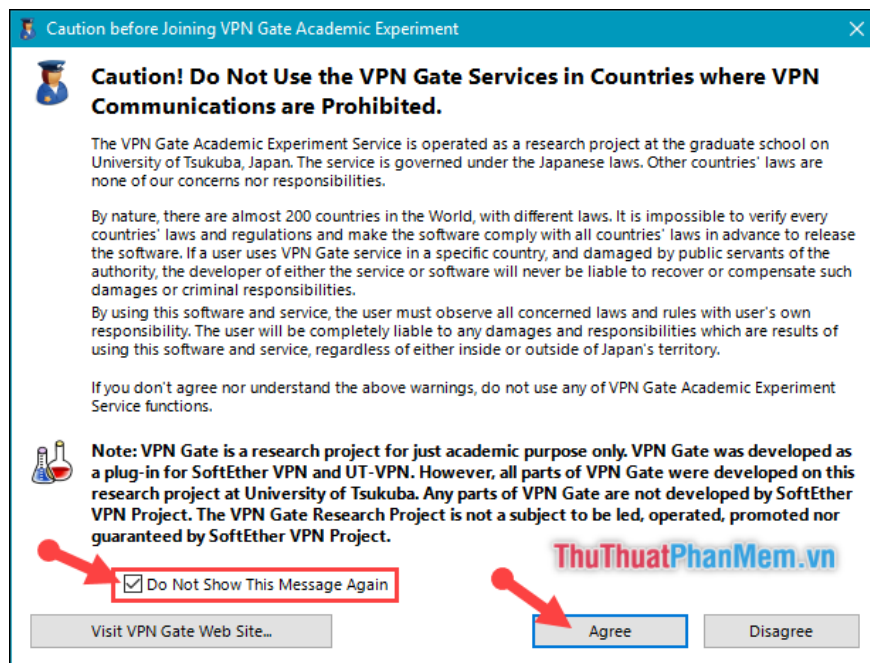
Caution before Joining VPN Gate Academic Experiment

Caution! Do Not Use the VPN Gate Services in Countries where VPN Communications are Prohibited.

The VPN Gate Academic Experiment Service is operated as a research project at the graduate school on University of Tsukuba, Japan. The service is governed under the Japanese laws. Other countries' laws are none of our concerns nor responsibilities.

By nature, there are almost 200 countries in the World, with different laws. It is impossible to verify every countries' laws and regulations and make the software comply with all countries' laws in advance to release the software. If a user uses VPN Gate service in a specific country, and damaged by public servants of the authority, the developer of either the service or software will never be liable to recover or compensate such damages or criminal responsibilities.
By using this software and service, the user must observe all concerned laws and rules with user's own responsibility. The user will be completely liable to any damages and responsibilities which are results of using this software and service, regardless of either inside or outside of Japan's territory.

If you don't agree nor understand the above warnings, do not use any of VPN Gate Academic Experiment Service functions.

Note: VPN Gate is a research project for just academic purpose only. VPN Gate was developed as a plug-in for SoftEther VPN and UT-VPN. However, all parts of VPN Gate were developed on this research project at University of Tsukuba. Any parts of VPN Gate are not developed by SoftEther VPN Project. The VPN Gate Research Project is not a subject to be led, operated, promoted nor guaranteed by SoftEther VPN Project.

ThuThuatPhanMem.vn

Do Not Show This Message Again

Visit VPN Gate Web Site...

Agree

Disagree